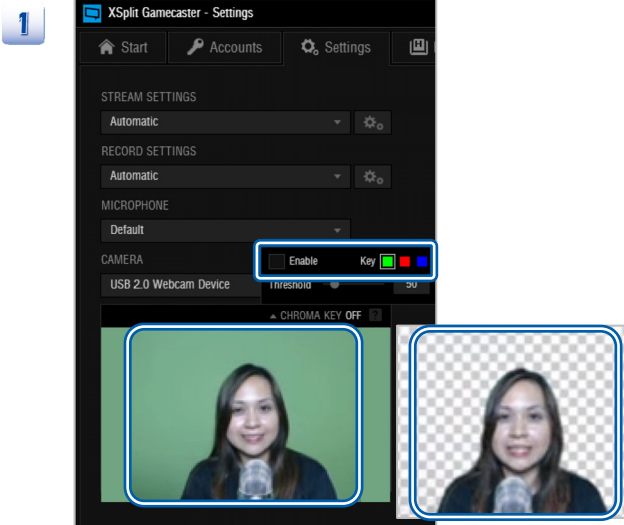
1

XSplit Gamecaster - Settings

Start Accounts Settings

STREAM SETTINGS

Automatic

RECORD SETTINGS

Automatic

MICROPHONE

Default

CAMERA

USB 2.0 Webcam Device

Enable Key

Threshold 50

CHROMA KEY OFF ?